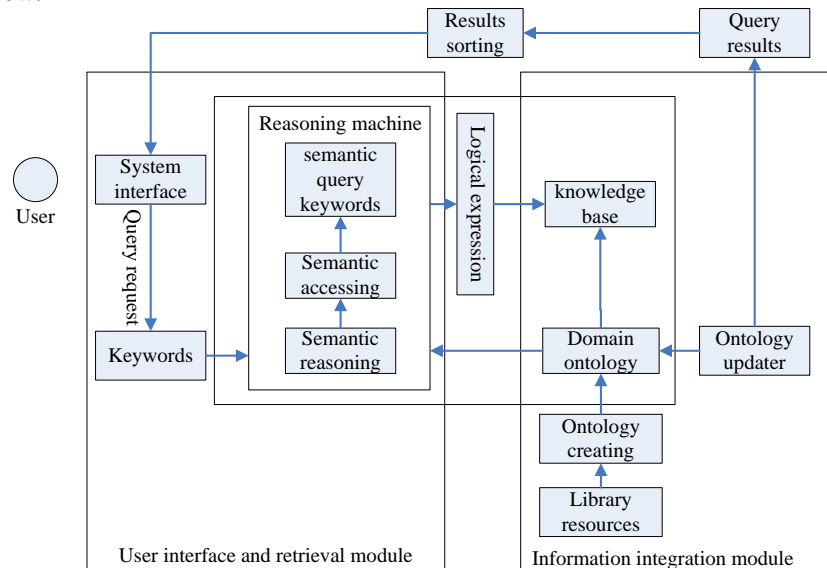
Results sorting

Query results

User

System interface

Query request

Keywords

Reasoning machine

semantic query keywords

Semantic accessing

Semantic reasoning

Logical expression

knowledge base

Domain ontology

Ontology updater

Ontology creating

Library resources

User interface and retrieval module

Information integration module